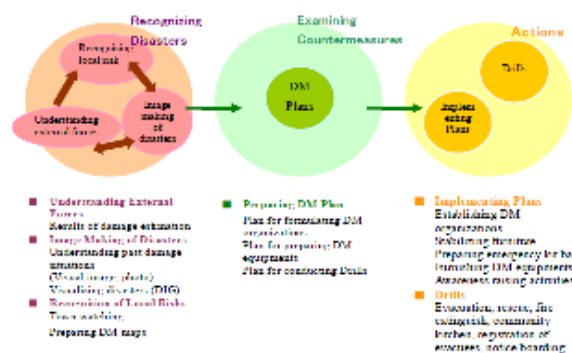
Recognizing Disasters

Recognizing local risk

Image making of disasters

Understanding external forces

Examining Countermeasures

DM Plans

Actions

Drills

Implementing Plans

■ Understanding External Forces
Results of damage estimation
■ Image Making of Disasters
Understanding past damage situations
(Visual image, photo)
Visualizing disasters (DIG)
■ Recognition of Local Risks
Town watching,
Preparing DM maps

■ Preparing DM Plan
Plan for formulating DM organizations
Plan for preparing DM equipments
Plan for conducting Drills

■ Implementing Plans
Establishing DM organizations
Stabilizing furniture
Preparing emergency kit bag
Furnishing DM equipments
Awareness raising activities
■ Drills
Evacuation, rescue, fire extinguish, community kitchen, registration of evacuees, notice boarding